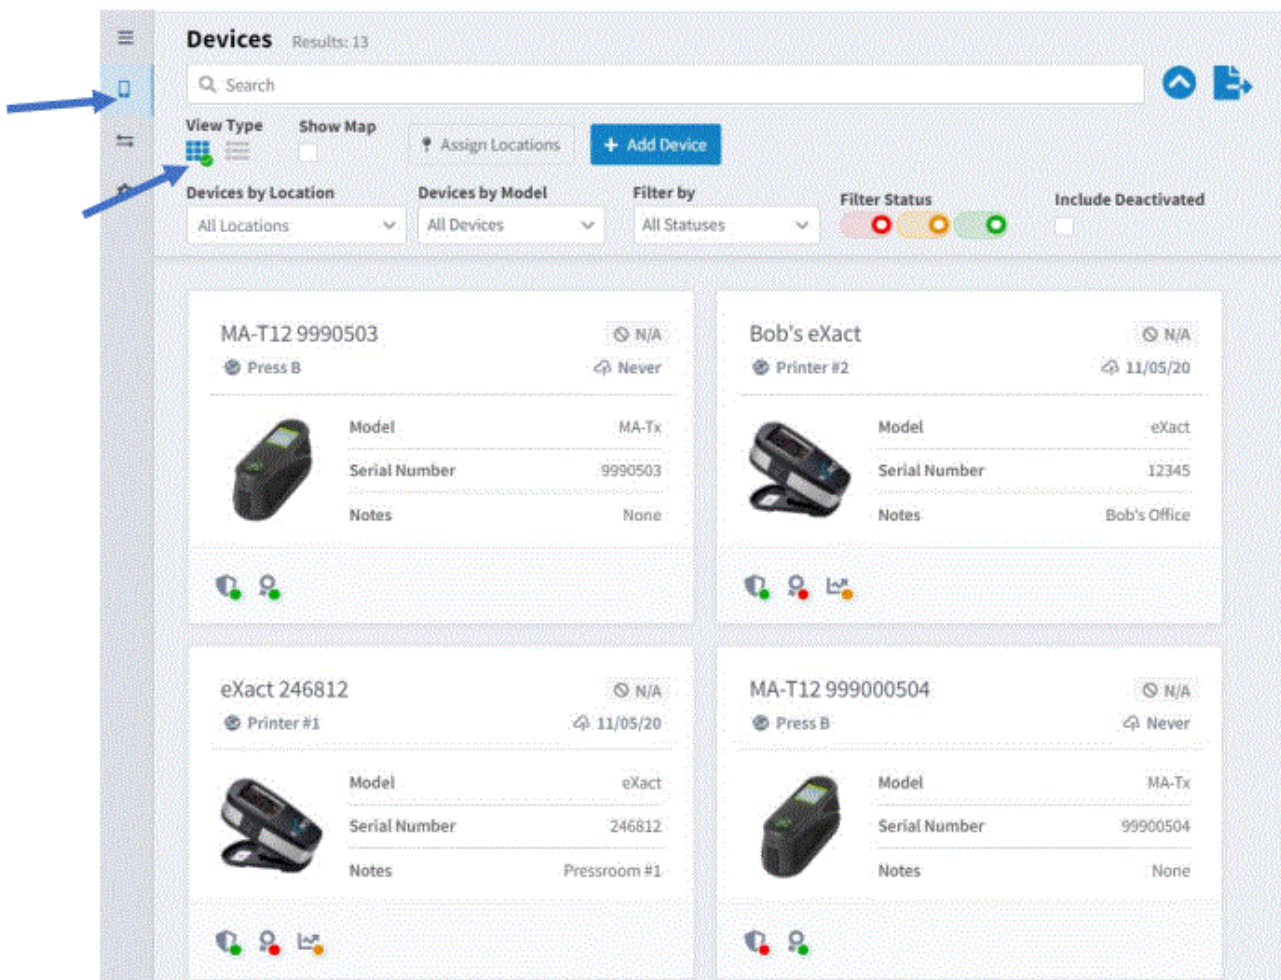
Devices Results: 13

Search

View Type
Show Map
Assign Locations
+ Add Device

Devices by Location
All Locations
Devices by Model
All Devices
Filter by
All Statuses
Filter Status
Include Deactivated

MA-T12 9990503
N/A
Press B
Never
| Model | MA-Tx |
|---|---|
| Serial Number | 9990503 |
| Notes | None |

Bob's eXact
N/A
Printer #2
11/05/20
| Model | eXact |
|---|---|
| Serial Number | 12345 |
| Notes | Bob's Office |

eXact 246812
N/A
Printer #1
11/05/20
| Model | eXact |
|---|---|
| Serial Number | 246812 |
| Notes | Pressroom #1 |

MA-T12 999000504
N/A
Press B
Never
| Model | MA-Tx |
|---|---|
| Serial Number | 99900504 |
| Notes | None |